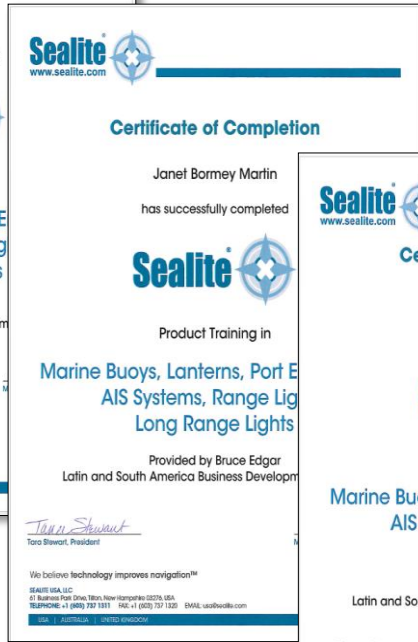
Sealite
www.sealite.com

Certificate of Completion

Janet Bormey Martin

has successfully completed

Sealite

Product Training in

Marine Buoys, Lanterns, Port E
AIS Systems, Range Lig
Long Range Lights

Provided by Bruce Edgar
Latin and South America Business Developm

Tara Stewart
Tara Stewart, President

We believe technology improves navigation™

SEALITE USA, LLC
61 Business Park Drive, Tilton, New Hampshire 03276, USA
TELEPHONE: +1 (603) 737 1311 FAX: +1 (603) 737 1320 EMAIL: usa@sealite.com

USA | AUSTRALIA | UNITED KINGDOM

Sealite
www.sealite.com

Ce

Marine Bu
AIS

Latin and So